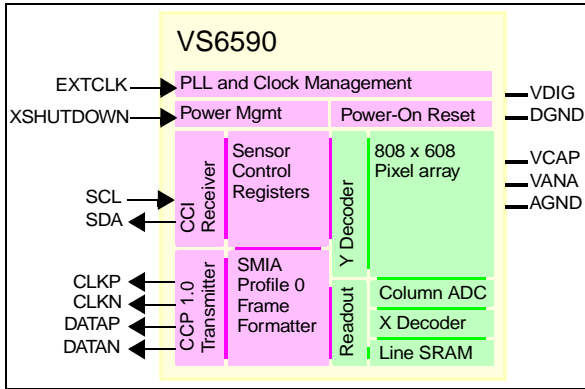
VS6590

EXTCLK
XSHUTDOWN
SCL
SDA
CLKP
CLKN
DATAP
DATAN

PLL and Clock Management
Power Mgmt
Power-On Reset
CCI Receiver
Sensor Control Registers
Y Decoder
808 x 608 Pixel array
CCP 1.0 Transmitter
SMIA Profile 0 Frame Formatter
Readout
Column ADC
X Decoder
Line SRAM

VDIG
DGND
VCAP
VANA
AGND